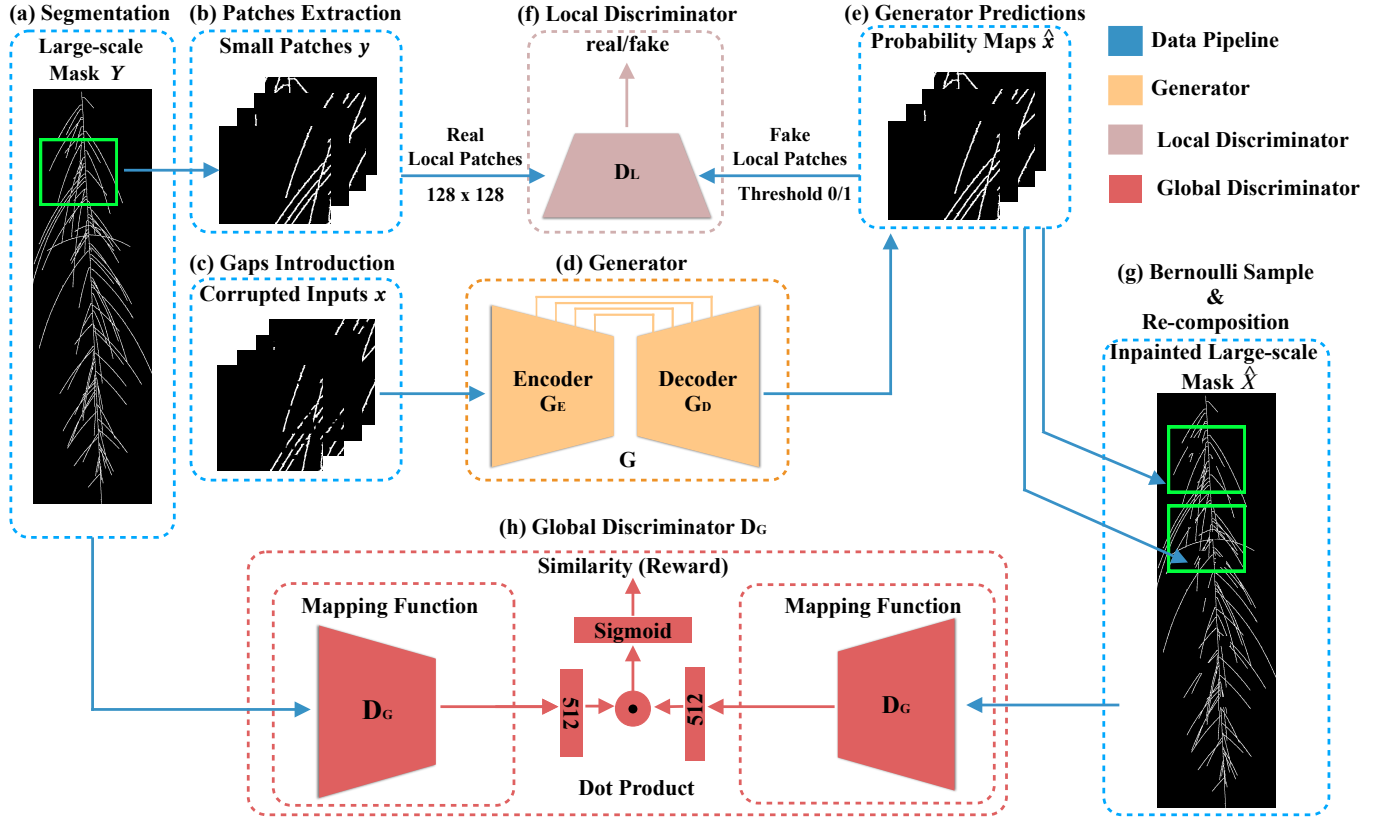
(a) Segmentation

Large-scale Mask $Y$

(b) Patches Extraction

Small Patches $y$

Real Local Patches

128 x 128

(f) Local Discriminator

real/fake

$D_L$

Fake Local Patches

Threshold 0/1

(e) Generator Predictions

Probability Maps $\hat{x}$

Data Pipeline

Generator

Local Discriminator

Global Discriminator

(c) Gaps Introduction

Corrupted Inputs $x$

(d) Generator

Encoder $G_E$

Decoder $G_D$

G

(g) Bernoulli Sample & Re-composition

Inpainted Large-scale Mask $\hat{X}$

(h) Global Discriminator $D_G$

Similarity (Reward)

Mapping Function

$D_G$

Sigmoid

512

512

Dot Product

Mapping Function

$D_G$